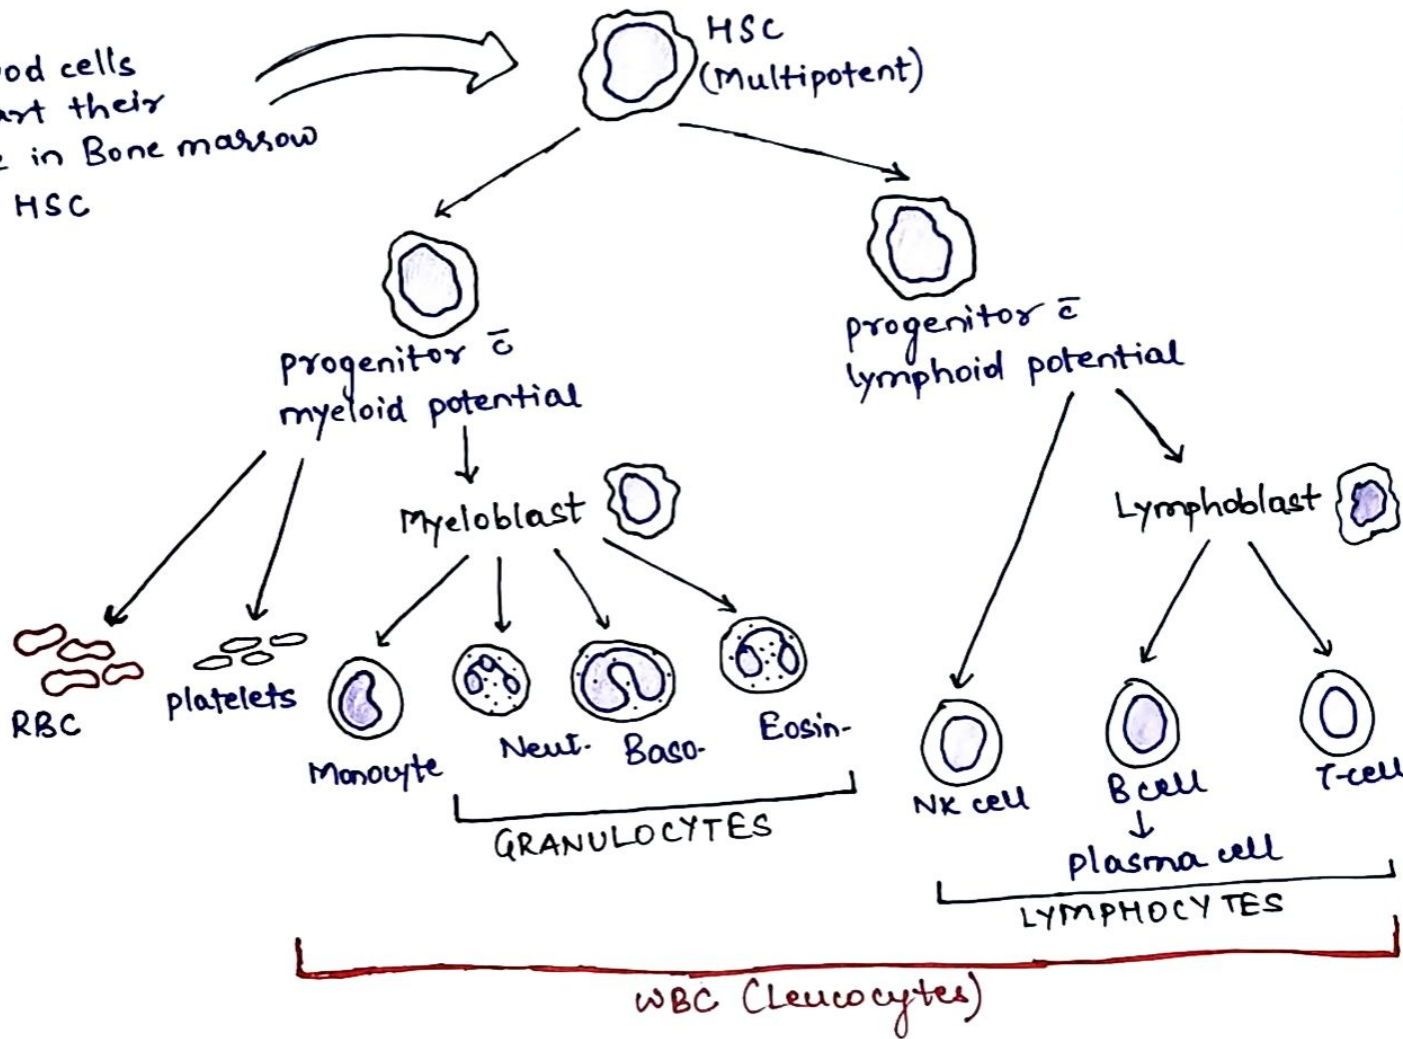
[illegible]od cells
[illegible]rt their
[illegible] in Bone marrow
HSC

HSC
(Multipotent)

progenitor c̄
myeloid potential

progenitor c̄
lymphoid potential

Myeloblast

Lymphoblast

RBC

platelets

Monocyte

Neut.

Baso.

Eosin.

GRANULOCYTES

NK cell

B cell

plasma cell

T-cell

LYMPHOCYTES

WBC (Leucocytes)